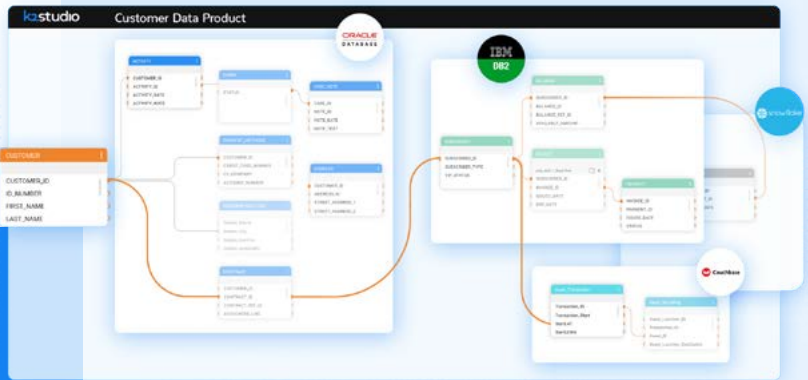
k2studio

Customer Data Product

ORACLE DATABASE

IBM DB2

snowflake

Couchbase

CUSTOMER

CUSTOMER_ID

ID_NUMBER

FIRST_NAME

LAST_NAME

ACTIVITY

CUSTOMER_ID

ACTIVITY_ID

ACTIVITY_DATE

ACTIVITY_NOTE

CASES

STATUS

CASE_NOTE

CASE_ID

NOTE_ID

NOTE_DATE

NOTE_TEXT

PAYMENT_METHOD

CUSTOMER_ID

CREDIT_CARD_NUMBER

CC_EXPIRATION

ACCOUNT_NUMBER

ADDRESS

CUSTOMER_ID

ADDRESS_ID

STREET_ADDRESS_1

STREET_ADDRESS_2

CONTRACT

CUSTOMER_ID

CONTRACT_ID

CONTRACT_REF_ID

ASSOCIATED_LINE

SUBSCRIBER

SUBSCRIBER_ID

SUBSCRIBER_TYPE

VIP_STATUS

BALANCE

SUBSCRIBER_ID

BALANCE_ID

BALANCE_REF_ID

AVAILABLE_AMOUNT

INVOICE

SUBSCRIBER_ID

INVOICE_ID

ISSUED_DATE

DUE_DATE

PAYMENT

INVOICE_ID

PAYMENT_ID

ISSUED_DATE

STATUS

Transaction_ID

Transaction_Type

Bank_ref

BankCode

Transaction_ID

Reservation_ID

Event_ID

Event_Location_Destination